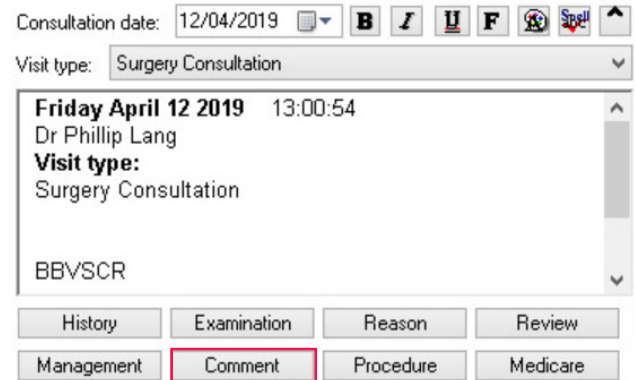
Consultation date: 12/04/2019 B I U F Spell

Visit type: Surgery Consultation

**Friday April 12 2019** 13:00:54
Dr Phillip Lang
**Visit type:**
Surgery Consultation

BBVSCR

History | Examination | Reason | Review
Management | Comment | Procedure | Medicare